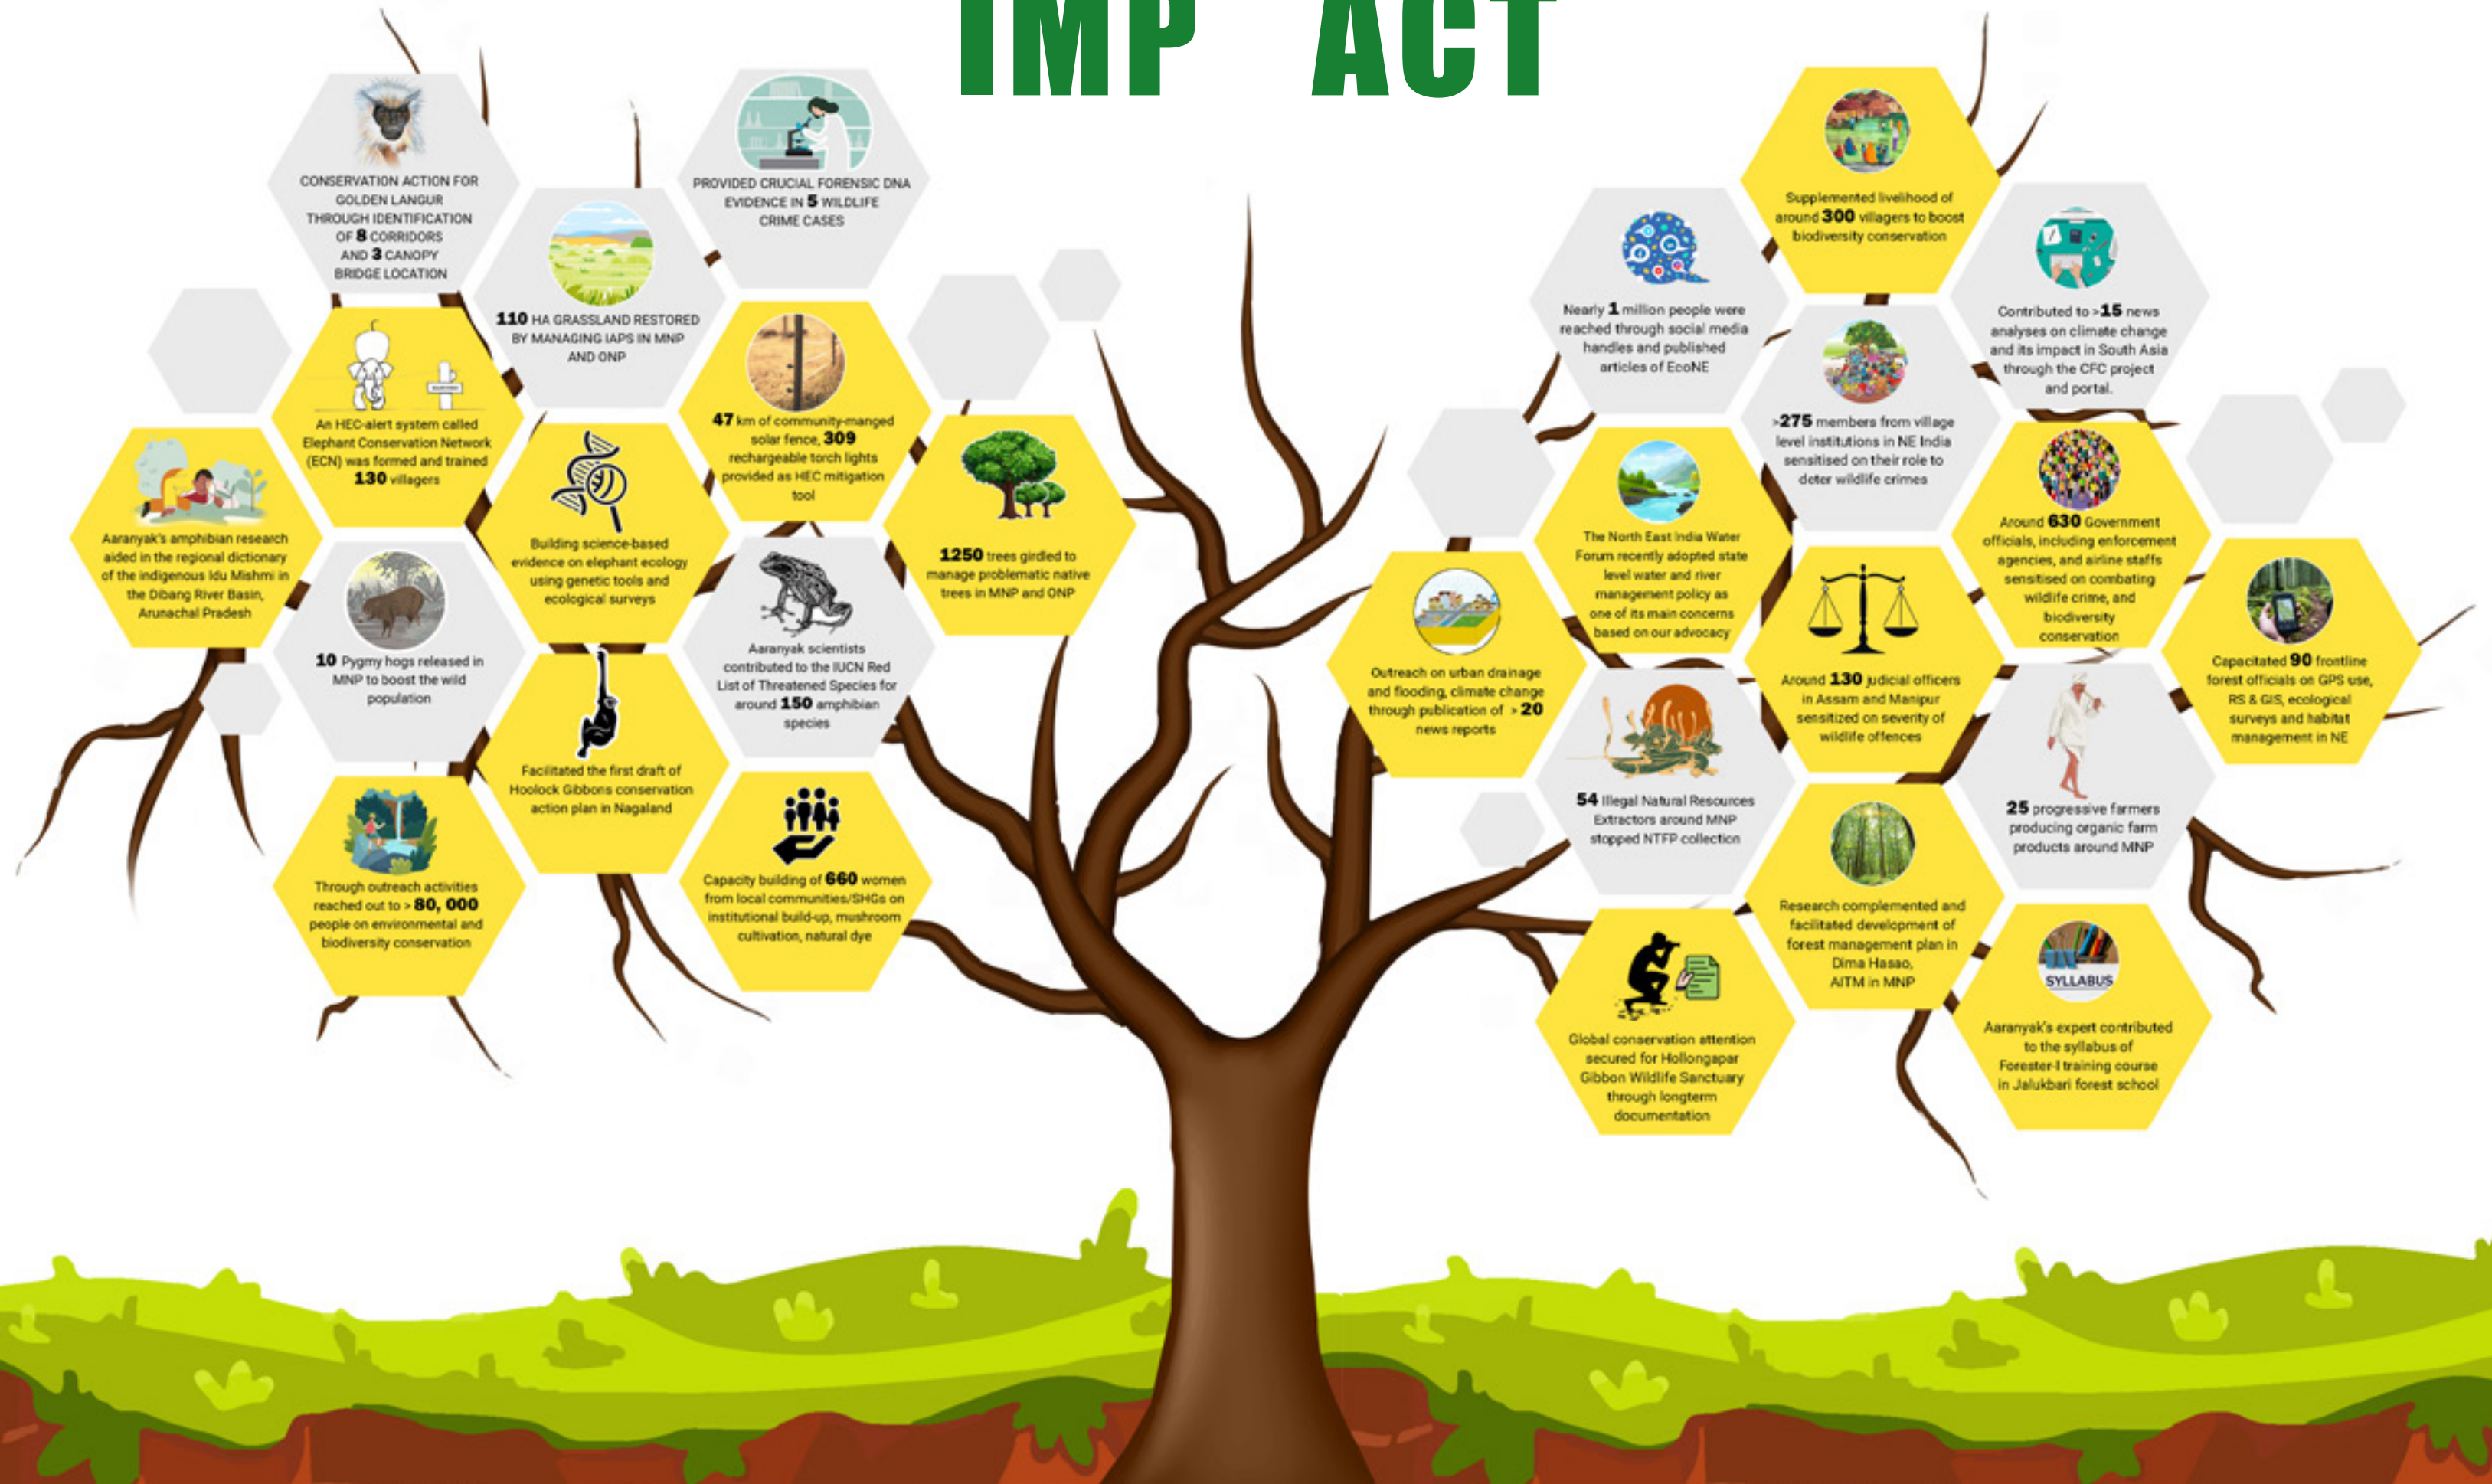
IMP ACT

CONSERVATION ACTION FOR GOLDEN LANGUR THROUGH IDENTIFICATION OF 8 CORRIDORS AND 3 CANOPY BRIDGE LOCATION

PROVIDED CRUCIAL FORENSIC DNA EVIDENCE IN 5 WILDLIFE CRIME CASES

110 HA GRASSLAND RESTORED BY MANAGING IAPS IN MNP AND ONP

An HEC-alert system called Elephant Conservation Network (ECN) was formed and trained 130 villagers

47 km of community-manged solar fence, 309 rechargeable torch lights provided as HEC mitigation tool

Aaranyak's amphibian research aided in the regional dictionary of the indigenous Idu Mishmi in the Dibang River Basin, Arunachal Pradesh

Building science-based evidence on elephant ecology using genetic tools and ecological surveys

1250 trees girdled to manage problematic native trees in MNP and ONP

10 Pygmy hogs released in MNP to boost the wild population

Aaranyak scientists contributed to the IUCN Red List of Threatened Species for around 150 amphibian species

Facilitated the first draft of Hoolock Gibbons conservation action plan in Nagaland

Through outreach activities reached out to > 80, 000 people on environmental and biodiversity conservation

Capacity building of 660 women from local communities/SHGs on institutional build-up, mushroom cultivation, natural dye

Supplemented livelihood of around 300 villagers to boost biodiversity conservation

Nearly 1 million people were reached through social media handles and published articles of EcoNE

Contributed to >15 news analyses on climate change and its impact in South Asia through the CFC project and portal.

>275 members from village level institutions in NE India sensitised on their role to deter wildlife crimes

The North East India Water Forum recently adopted state level water and river management policy as one of its main concerns based on our advocacy

Around 630 Government officials, including enforcement agencies, and airline staffs sensitised on combating wildlife crime, and biodiversity conservation

Outreach on urban drainage and flooding, climate change through publication of > 20 news reports

Around 130 judicial officers in Assam and Manipur sensitized on severity of wildlife offences

Capacitated 90 frontline forest officials on GPS use, RS & GIS, ecological surveys and habitat management in NE

54 Illegal Natural Resources Extractors around MNP stopped NTFP collection

25 progressive farmers producing organic farm products around MNP

Research complemented and facilitated development of forest management plan in Dima Hasao, AITM in MNP

SYLLABUS

Global conservation attention secured for Hollongapar Gibbon Wildlife Sanctuary through longterm documentation

Aaranyak's expert contributed to the syllabus of Forester-I training course in Jalukbari forest school